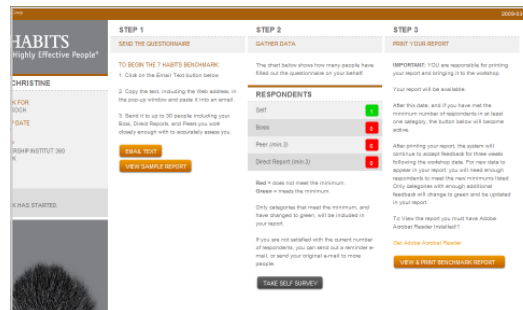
2009-03

HABITS
Highly Effective People®

CHRISTINE

K FOR
OOCH

DATE

RSHIP INSTITUT 360
K

K HAS STARTED.

STEP 1

SEND THE QUESTIONNAIRE

TO BEGIN THE 7 HABITS BENCHMARK:

1. Click on the Email Text button below.

2. Copy the text, including the Web address, in the pop-up window and paste it into an email.

3. Send it to up to 30 people including your Boss, Direct Reports, and Peers you work closely enough with to accurately assess you.

EMAIL TEXT

VIEW SAMPLE REPORT

STEP 2

GATHER DATA

The chart below shows how many people have filled out the questionnaire on your behalf.

RESPONDENTS

| | |
|---|---|
| Self | 1 |
| Boss | 0 |
| Peer (min 3) | 0 |
| Direct Report (min 3) | 0 |

Red = does not meet the minimum.
Green = meets the minimum.

Only categories that meet the minimum, and have changed to green, will be included in your report.

If you are not satisfied with the current number of respondents, you can send out a reminder e-mail, or send your original e-mail to more people.

TAKE SELF SURVEY

STEP 3

PRINT YOUR REPORT

IMPORTANT: YOU are responsible for printing your report and bringing it to the workshop.

Your report will be available:

After this date, and if you have met the minimum number of respondents in at least one category, the button below will become active.

After printing your report, the system will continue to accept feedback for three weeks following the workshop date. For new data to appear in your report, you will need enough respondents to meet the new minimums listed. Only categories with enough additional feedback will change to green and be updated in your report.

To View the report you must have Adobe Acrobat Reader installed!

Get Adobe Acrobat Reader

VIEW & PRINT BENCHMARK REPORT